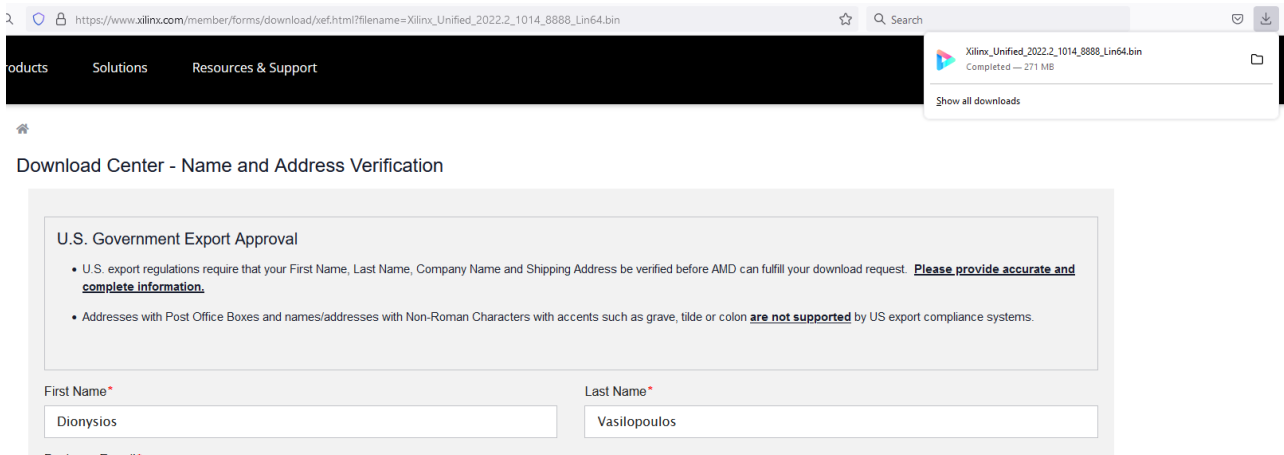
https://www.xilinx.com/member/forms/download/xef.html?filename=Xilinx_Unified_2022.2_1014_8888_Lin64.bin

Search

Xilinx_Unified_2022.2_1014_8888_Lin64.bin
Completed — 271 MB

Show all downloads

roducts Solutions Resources & Support

Download Center - Name and Address Verification

U.S. Government Export Approval

• U.S. export regulations require that your First Name, Last Name, Company Name and Shipping Address be verified before AMD can fulfill your download request. **Please provide accurate and complete information.**

• Addresses with Post Office Boxes and names/addresses with Non-Roman Characters with accents such as grave, tilde or colon **are not supported** by US export compliance systems.

First Name*
Dionysios

Last Name*
Vasilopoulos